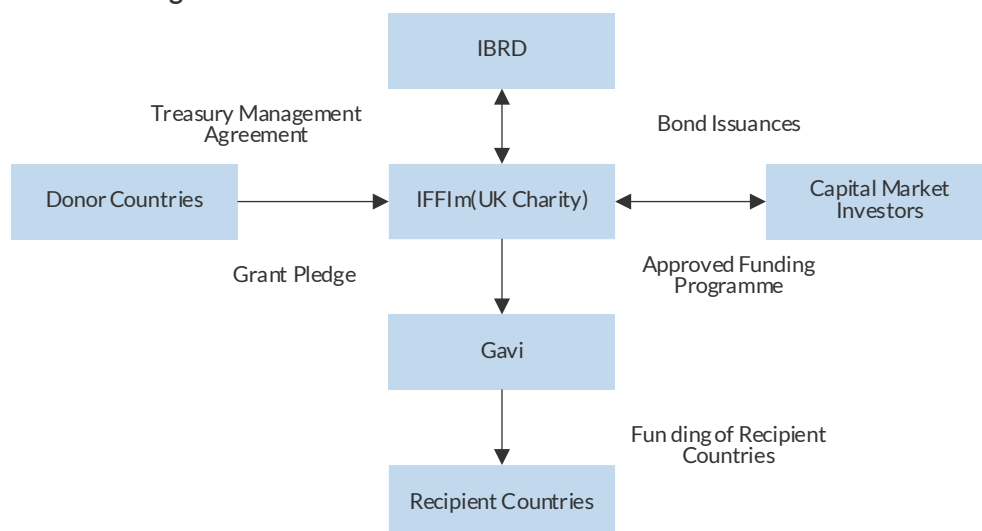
IBRD

Treasury Management Agreement

Bond Issuances

Donor Countries

IFFIm(UK Charity)

Capital Market Investors

Grant Pledge

Approved Funding Programme

Gavi

Fun ding of Recipient Countries

Recipient Countries